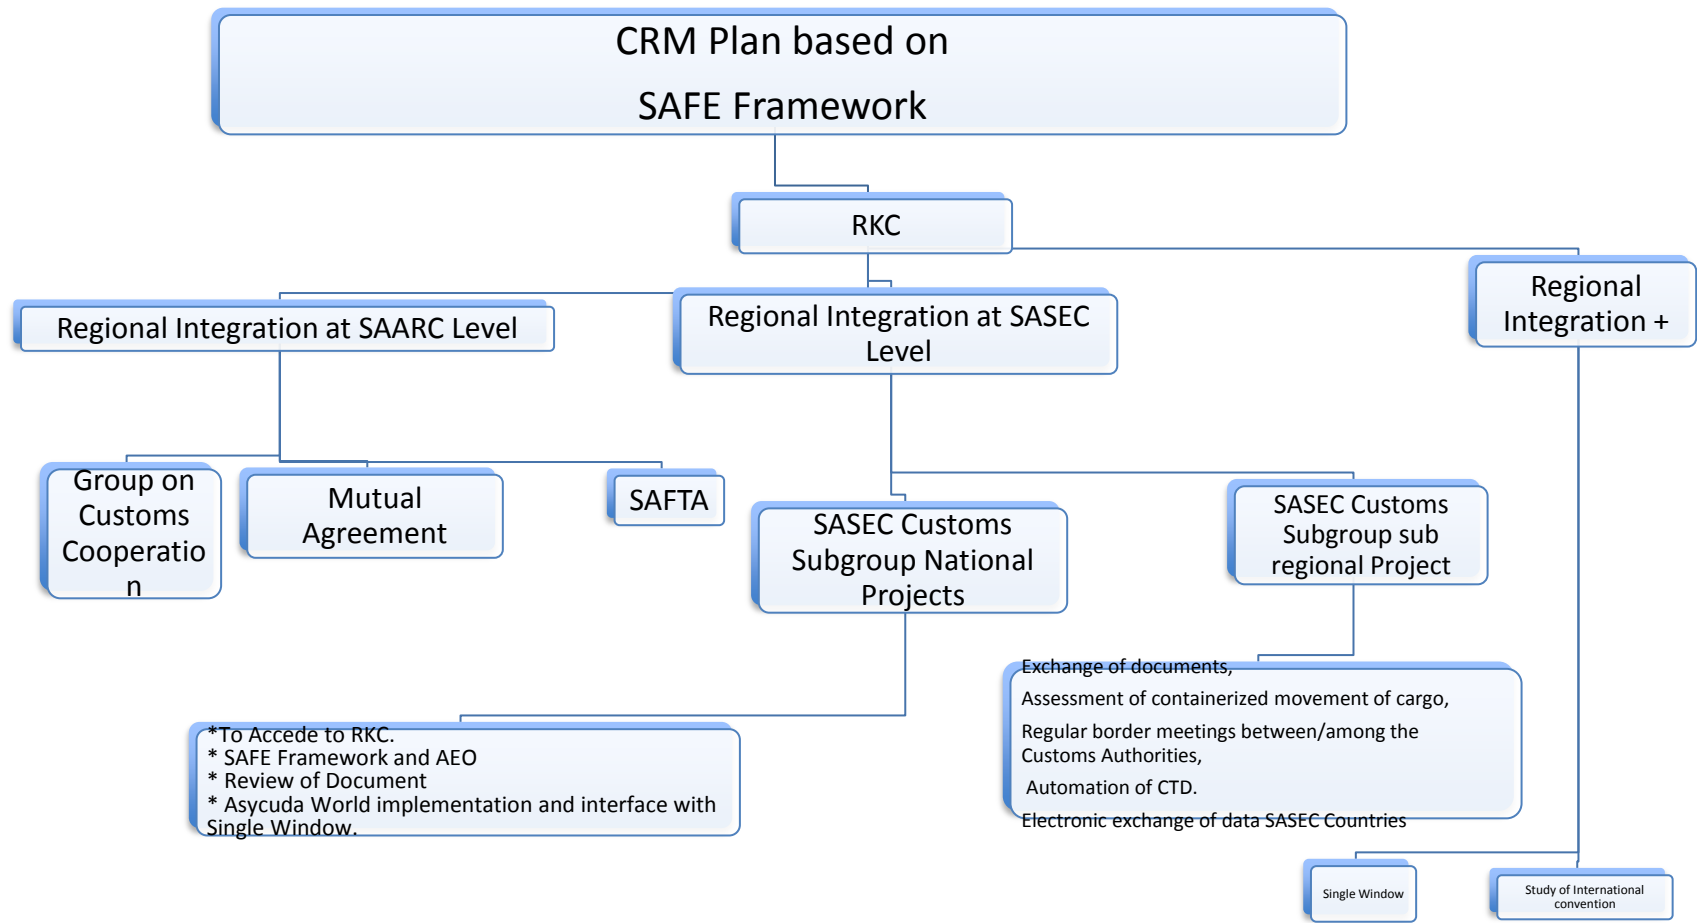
CRM Plan based on

SAFE Framework

RKC

Regional Integration at SAARC Level

Regional Integration at SASEC Level

Regional Integration +

Group on Customs Cooperatio n

Mutual Agreement

SAFTA

SASEC Customs Subgroup National Projects

SASEC Customs Subgroup sub regional Project

Exchange of documents,

Assessment of containerized movement of cargo,

Regular border meetings between/among the Customs Authorities,

Automation of CTD.

Electronic exchange of data SASEC Countries

*To Accede to RKC.
* SAFE Framework and AEO
* Review of Document
* Asycuda World implementation and interface with Single Window.

Single Window

Study of International convention